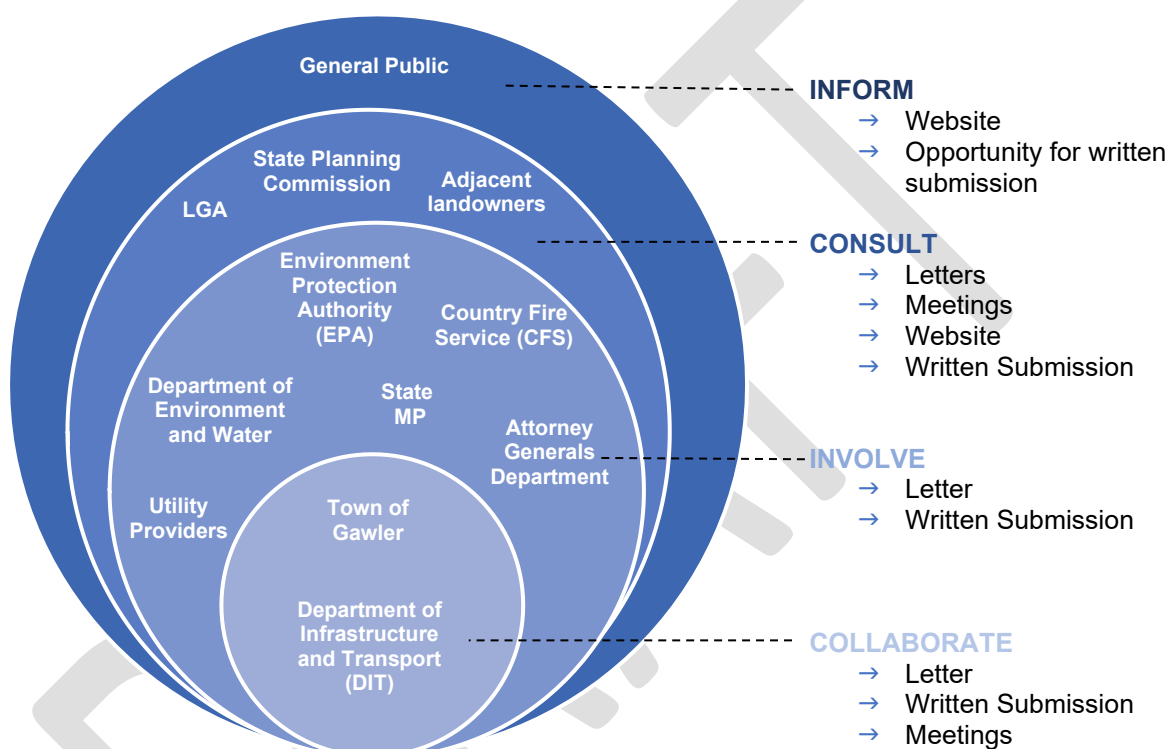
General Public

State Planning Commission

LGA

Adjacent landowners

Environment Protection Authority (EPA)

Country Fire Service (CFS)

Department of Environment and Water

State MP

Attorney Generals Department

Utility Providers

Town of Gawler

Department of Infrastructure and Transport (DIT)

INFORM
→ Website
→ Opportunity for written submission

CONSULT
→ Letters
→ Meetings
→ Website
→ Written Submission

INVOLVE
→ Letter
→ Written Submission

COLLABORATE
→ Letter
→ Written Submission
→ Meetings